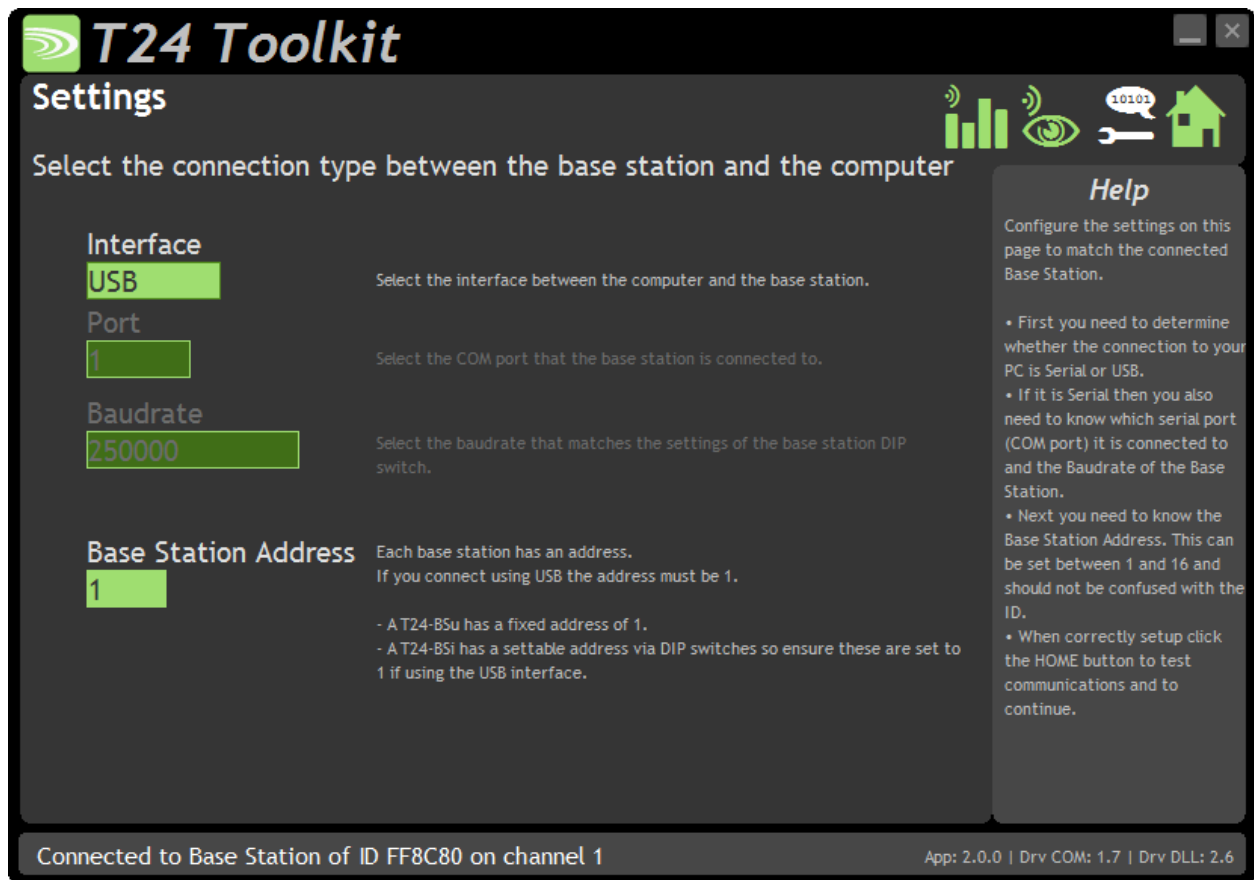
T24 Toolkit

Settings

10101

Select the connection type between the base station and the computer

Interface
USB
Select the interface between the computer and the base station.

Port
1
Select the COM port that the base station is connected to.

Baudrate
250000
Select the baudrate that matches the settings of the base station DIP switch.

Base Station Address
1
Each base station has an address.
If you connect using USB the address must be 1.

- A T24-BSu has a fixed address of 1.
- A T24-BSi has a settable address via DIP switches so ensure these are set to 1 if using the USB interface.

Help
Configure the settings on this page to match the connected Base Station.

• First you need to determine whether the connection to your PC is Serial or USB.
• If it is Serial then you also need to know which serial port (COM port) it is connected to and the Baudrate of the Base Station.
• Next you need to know the Base Station Address. This can be set between 1 and 16 and should not be confused with the ID.
• When correctly setup click the HOME button to test communications and to continue.

Connected to Base Station of ID FF8C80 on channel 1

App: 2.0.0 | Drv COM: 1.7 | Drv DLL: 2.6